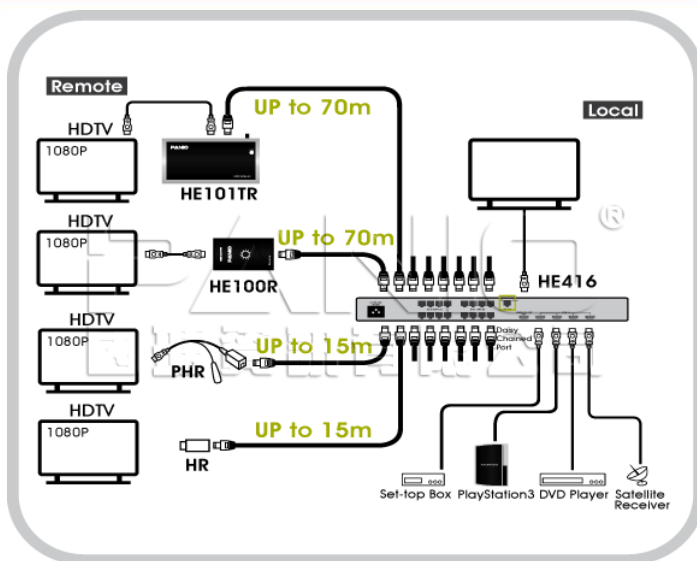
Remote

Local

HDTV
1080P

HE101TR

UP to 70m

HDTV
1080P

HE100R

UP to 70m

HE416

HDTV
1080P

PHR

UP to 15m

Daisy Chained Port

HDTV
1080P

HR

UP to 15m

Set-top Box

PlayStation3

DVD Player

Satellite Receiver